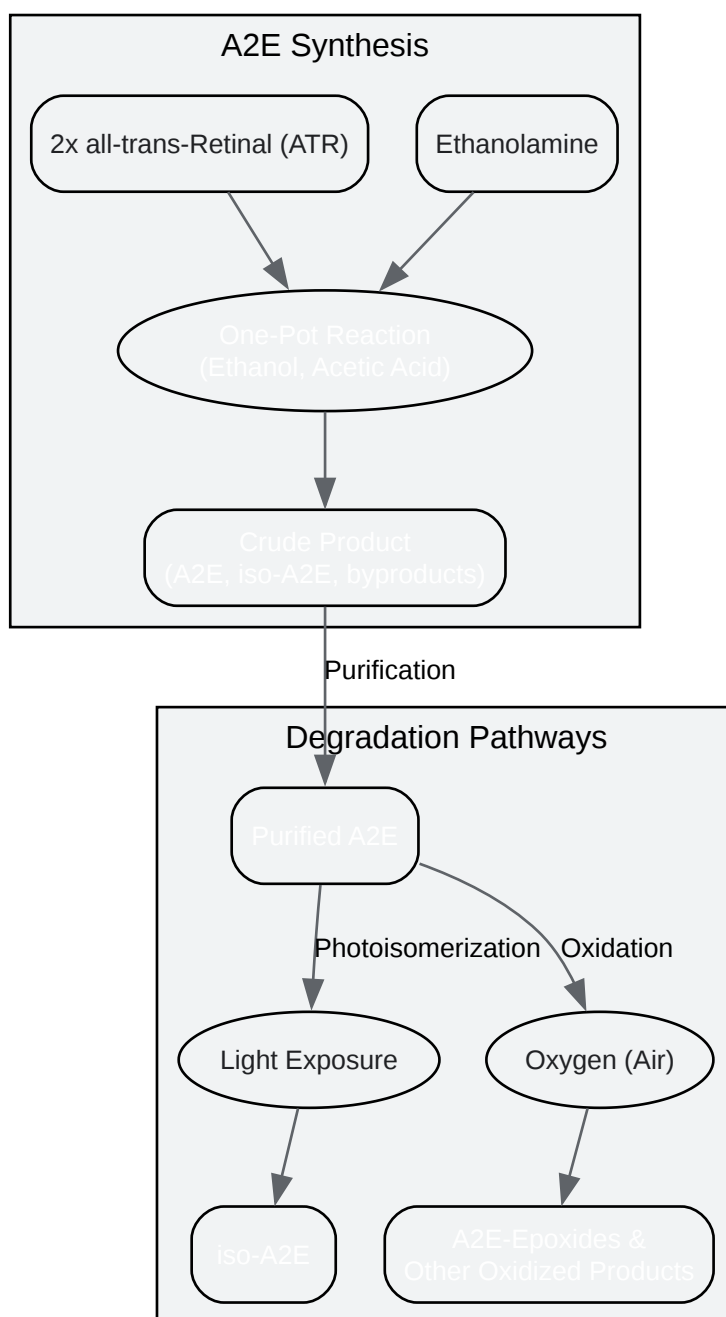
A2E Synthesis

2x all-trans-Retinal (ATR)

Ethanolamine

One-Pot Reaction
(Ethanol, Acetic Acid)

Crude Product
(A2E, iso-A2E, byproducts)

Purification

Degradation Pathways

Purified A2E

Photoisomerization

Oxidation

Light Exposure

Oxygen (Air)

iso-A2E

A2E-Epoxides &
Other Oxidized Products